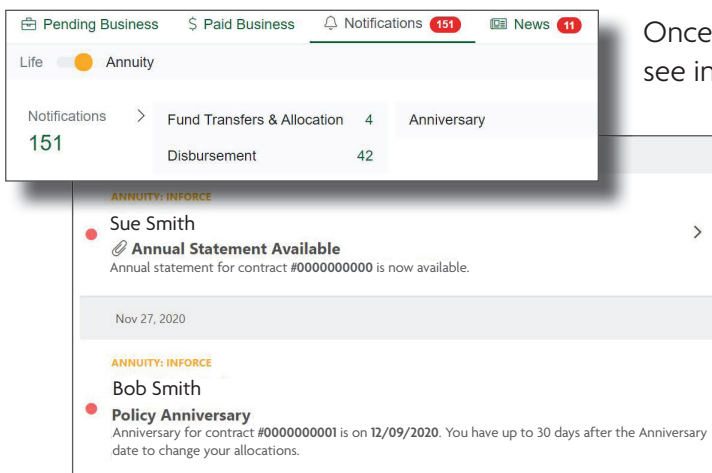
Pending Business $ Paid Business Notifications 151 News 11

Life Annuity

Notifications 151 > Fund Transfers & Allocation 4 Disbursement 42 Anniversary

Once see in

ANNUITY: INFORCE

Sue Smith

Annual Statement Available

Annual statement for contract #0000000000 is now available.

Nov 27, 2020

ANNUITY: INFORCE

Bob Smith

Policy Anniversary

Anniversary for contract #0000000001 is on 12/09/2020. You have up to 30 days after the Anniversary date to change your allocations.